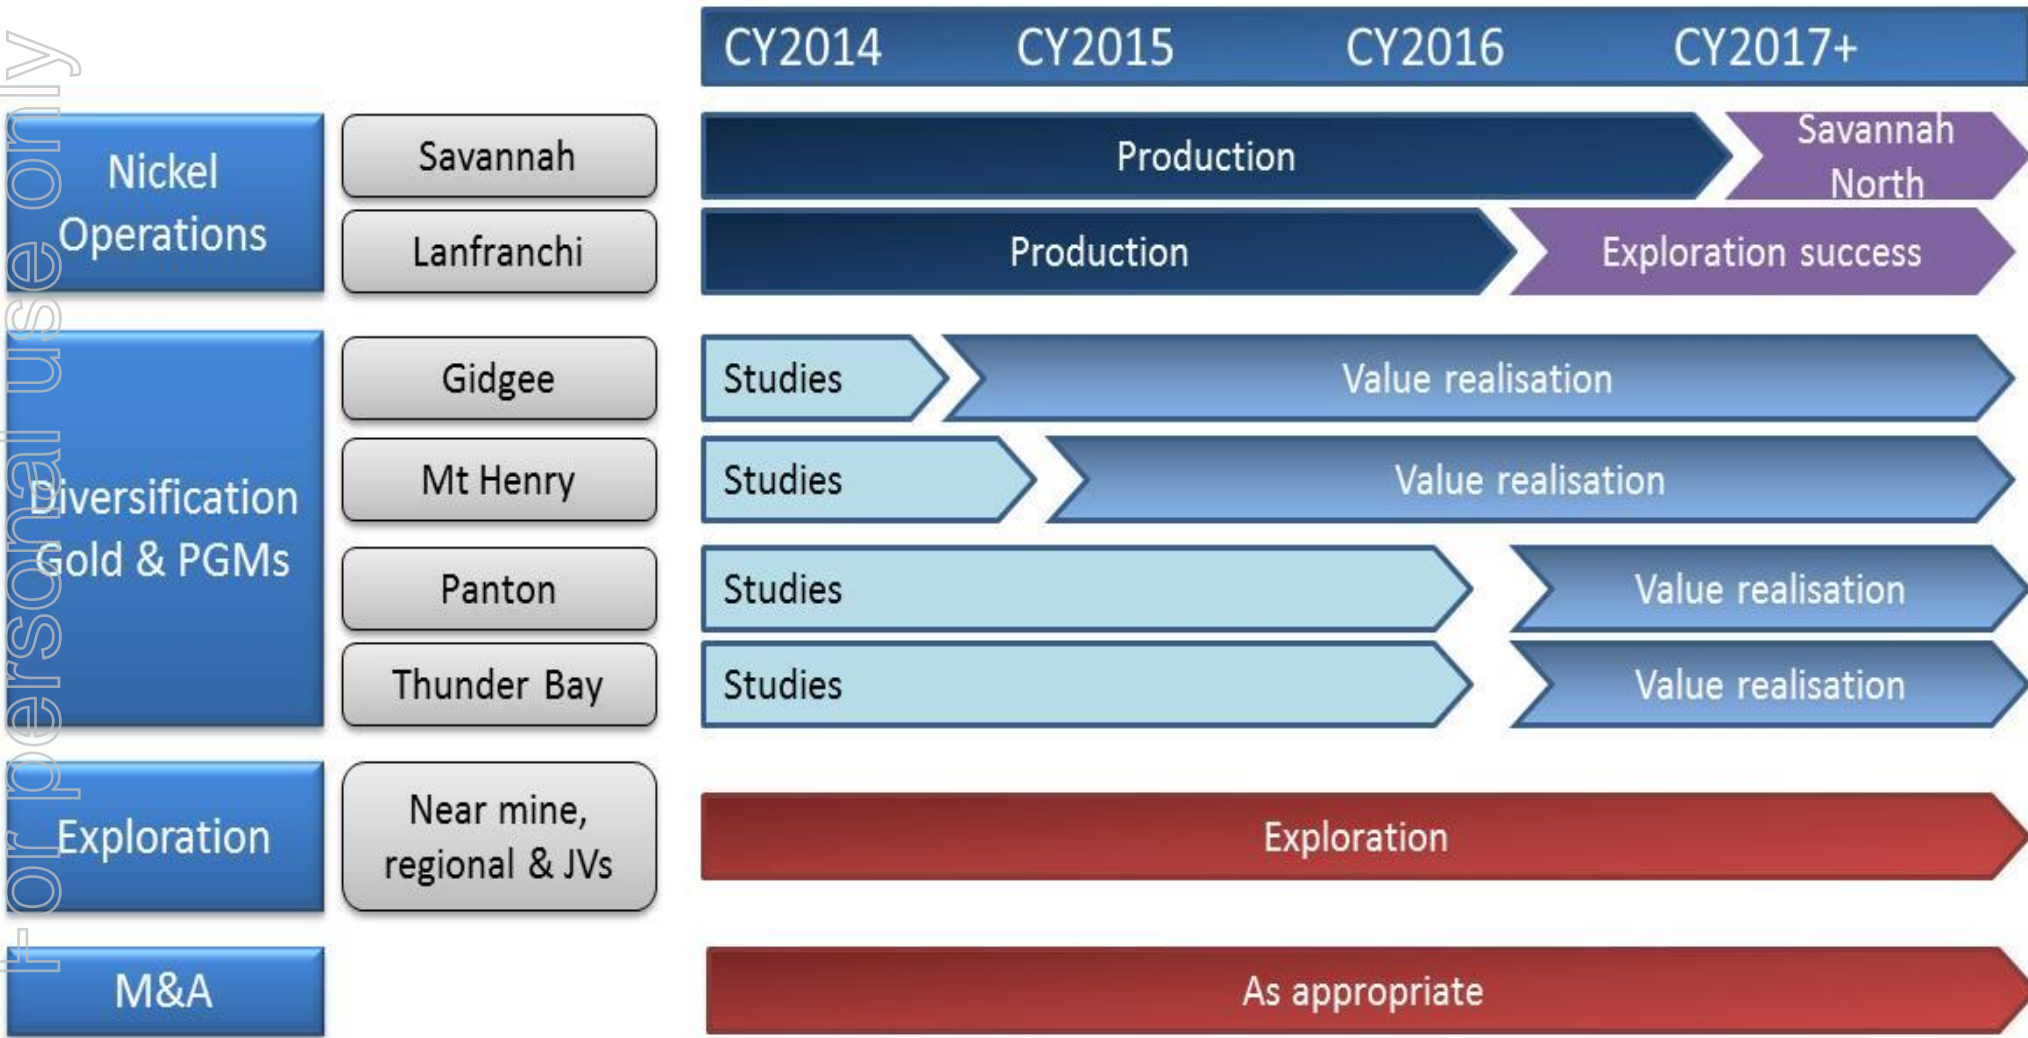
For personal use only

CY2014 CY2015 CY2016 CY2017+

| | | | |
|---|---|---|---|
| Nickel Operations | Savannah | Production | Savannah North |
| | Lanfranchi | Production | Exploration success |
| Diversification Gold & PGMs | Gidgee | Studies | Value realisation |
| | Mt Henry | Studies | Value realisation |
| | Panton | Studies | Value realisation |
| | Thunder Bay | Studies | Value realisation |
| Exploration | Near mine, regional & JVs | Exploration | |
| M&A | | As appropriate | |